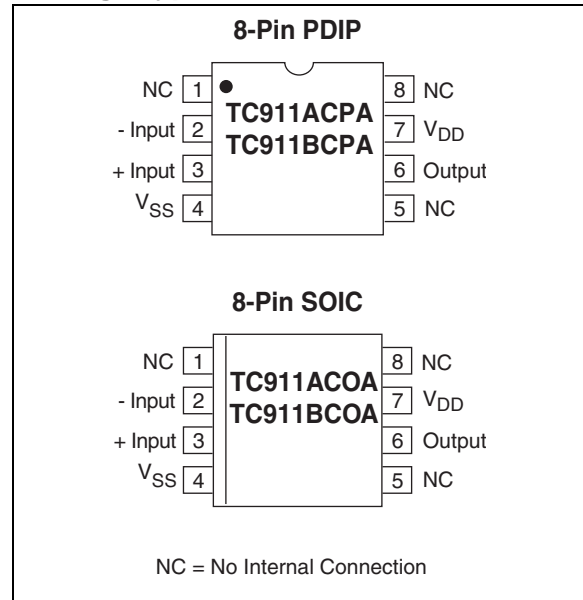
8-Pin PDIP

NC 1
- Input 2
+ Input 3
$V_{SS}$ 4

TC911ACPA
TC911BCPA

8 NC
7 $V_{DD}$
6 Output
5 NC

8-Pin SOIC

NC 1
- Input 2
+ Input 3
$V_{SS}$ 4

TC911ACOA
TC911BCOA

8 NC
7 $V_{DD}$
6 Output
5 NC

NC = No Internal Connection